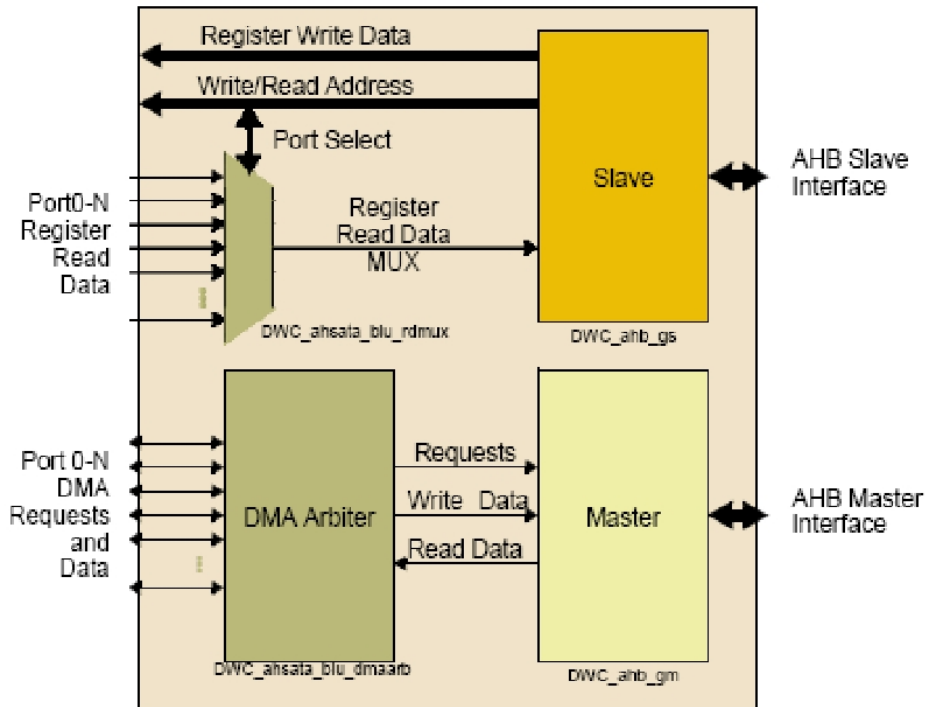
Register Write Data

Write/Read Address

Port Select

Port0-N Register Read Data

Register Read Data MUX

Slave

AHB Slave Interface

DWC_ahsata_blu_rdmux

DWC_ahb_gs

Port 0-N DMA Requests and Data

DMA Arbiter

Requests

Write Data

Read Data

Master

AHB Master Interface

DWC_ahsata_blu_dmaarb

DWC_ahb_gm